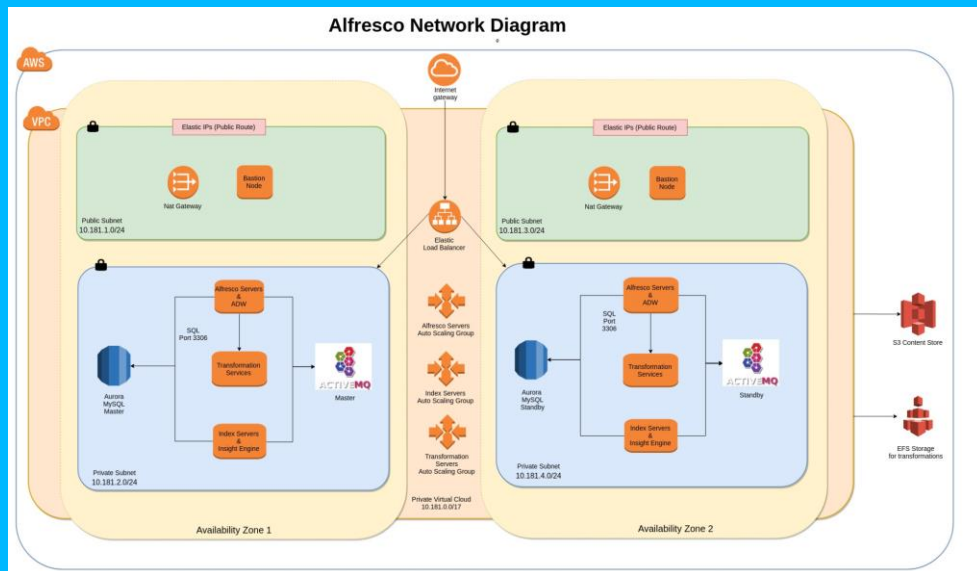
Alfresco Network Diagram

AWS

VPC

Internet gateway

Elastic IPs (Public Route)

Nat Gateway

Bastion Node

Public Subnet
10.181.1.0/24

Elastic Load Balancer

Elastic IPs (Public Route)

Nat Gateway

Bastion Node

Public Subnet
10.181.3.0/24

Alfresco Servers & ADW

SQL Port 3306

Aurora MySQL Master

Transformation Services

ACTIVEMQ

Master

Index Servers & Insight Engine

Private Subnet
10.181.2.0/24

Alfresco Servers Auto Scaling Group

Index Servers Auto Scaling Group

Transformation Servers Auto Scaling Group

Private Virtual Cloud
10.181.0.0/17

Alfresco Servers & ADW

SQL Port 3306

Aurora MySQL Standby

Transformation Services

ACTIVEMQ

Standby

Index Servers & Insight Engine

Private Subnet
10.181.4.0/24

S3 Content Store

EFS Storage for transformations

Availability Zone 1

Availability Zone 2